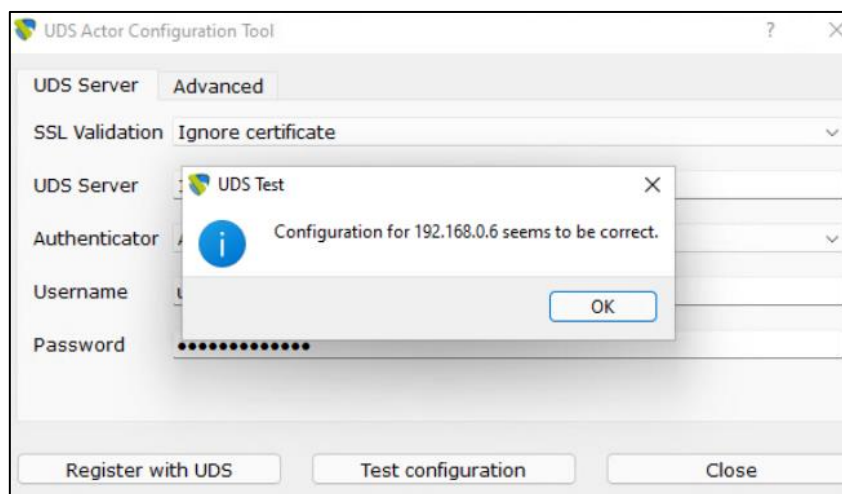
UDS Actor Configuration Tool ? ×

UDS Server Advanced

SSL Validation Ignore certificate

UDS Server

Authenticator

Username

Password ••••••••••••••

UDS Test ×

Configuration for 192.168.0.6 seems to be correct.

OK

Register with UDS Test configuration Close